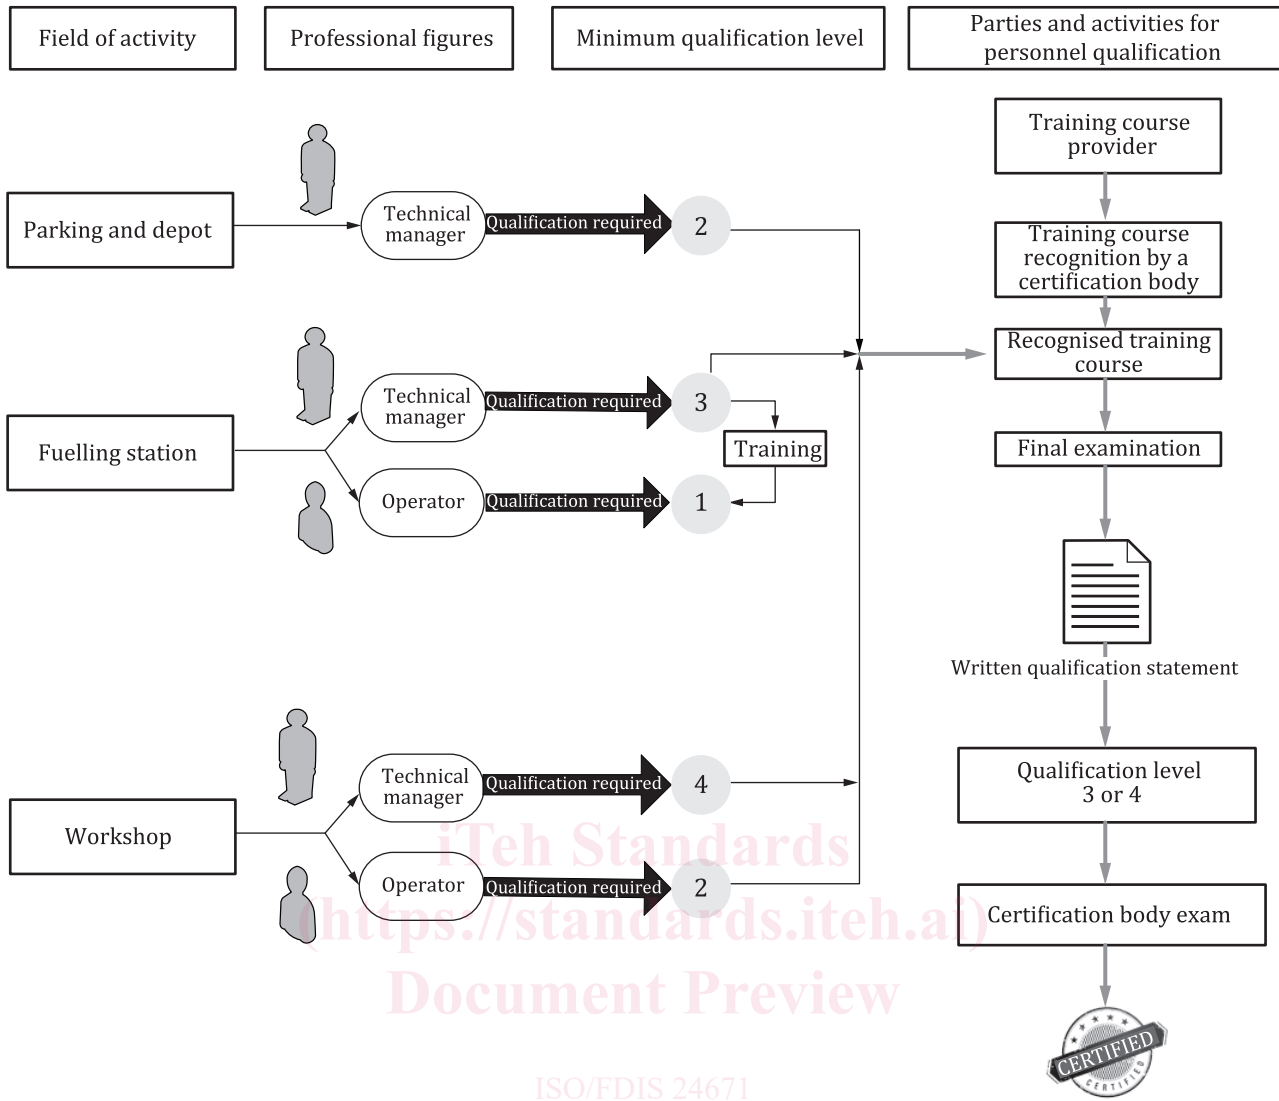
Field of activity

Professional figures

Minimum qualification level

Parties and activities for personnel qualification

Training course provider

Training course recognition by a certification body

Recognised training course

Final examination

Written qualification statement

Qualification level 3 or 4

Certification body exam

CERTIFIED

CERTIFIED

Parking and depot

Technical manager

Qualification required

2

Fuelling station

Technical manager

Qualification required

3

Training

Operator

Qualification required

1

Workshop

Technical manager

Qualification required

4

Operator

Qualification required

2

iTeh Standards
(https://standards.iteh.ai)
Document Preview

ISO/FDIS 24671